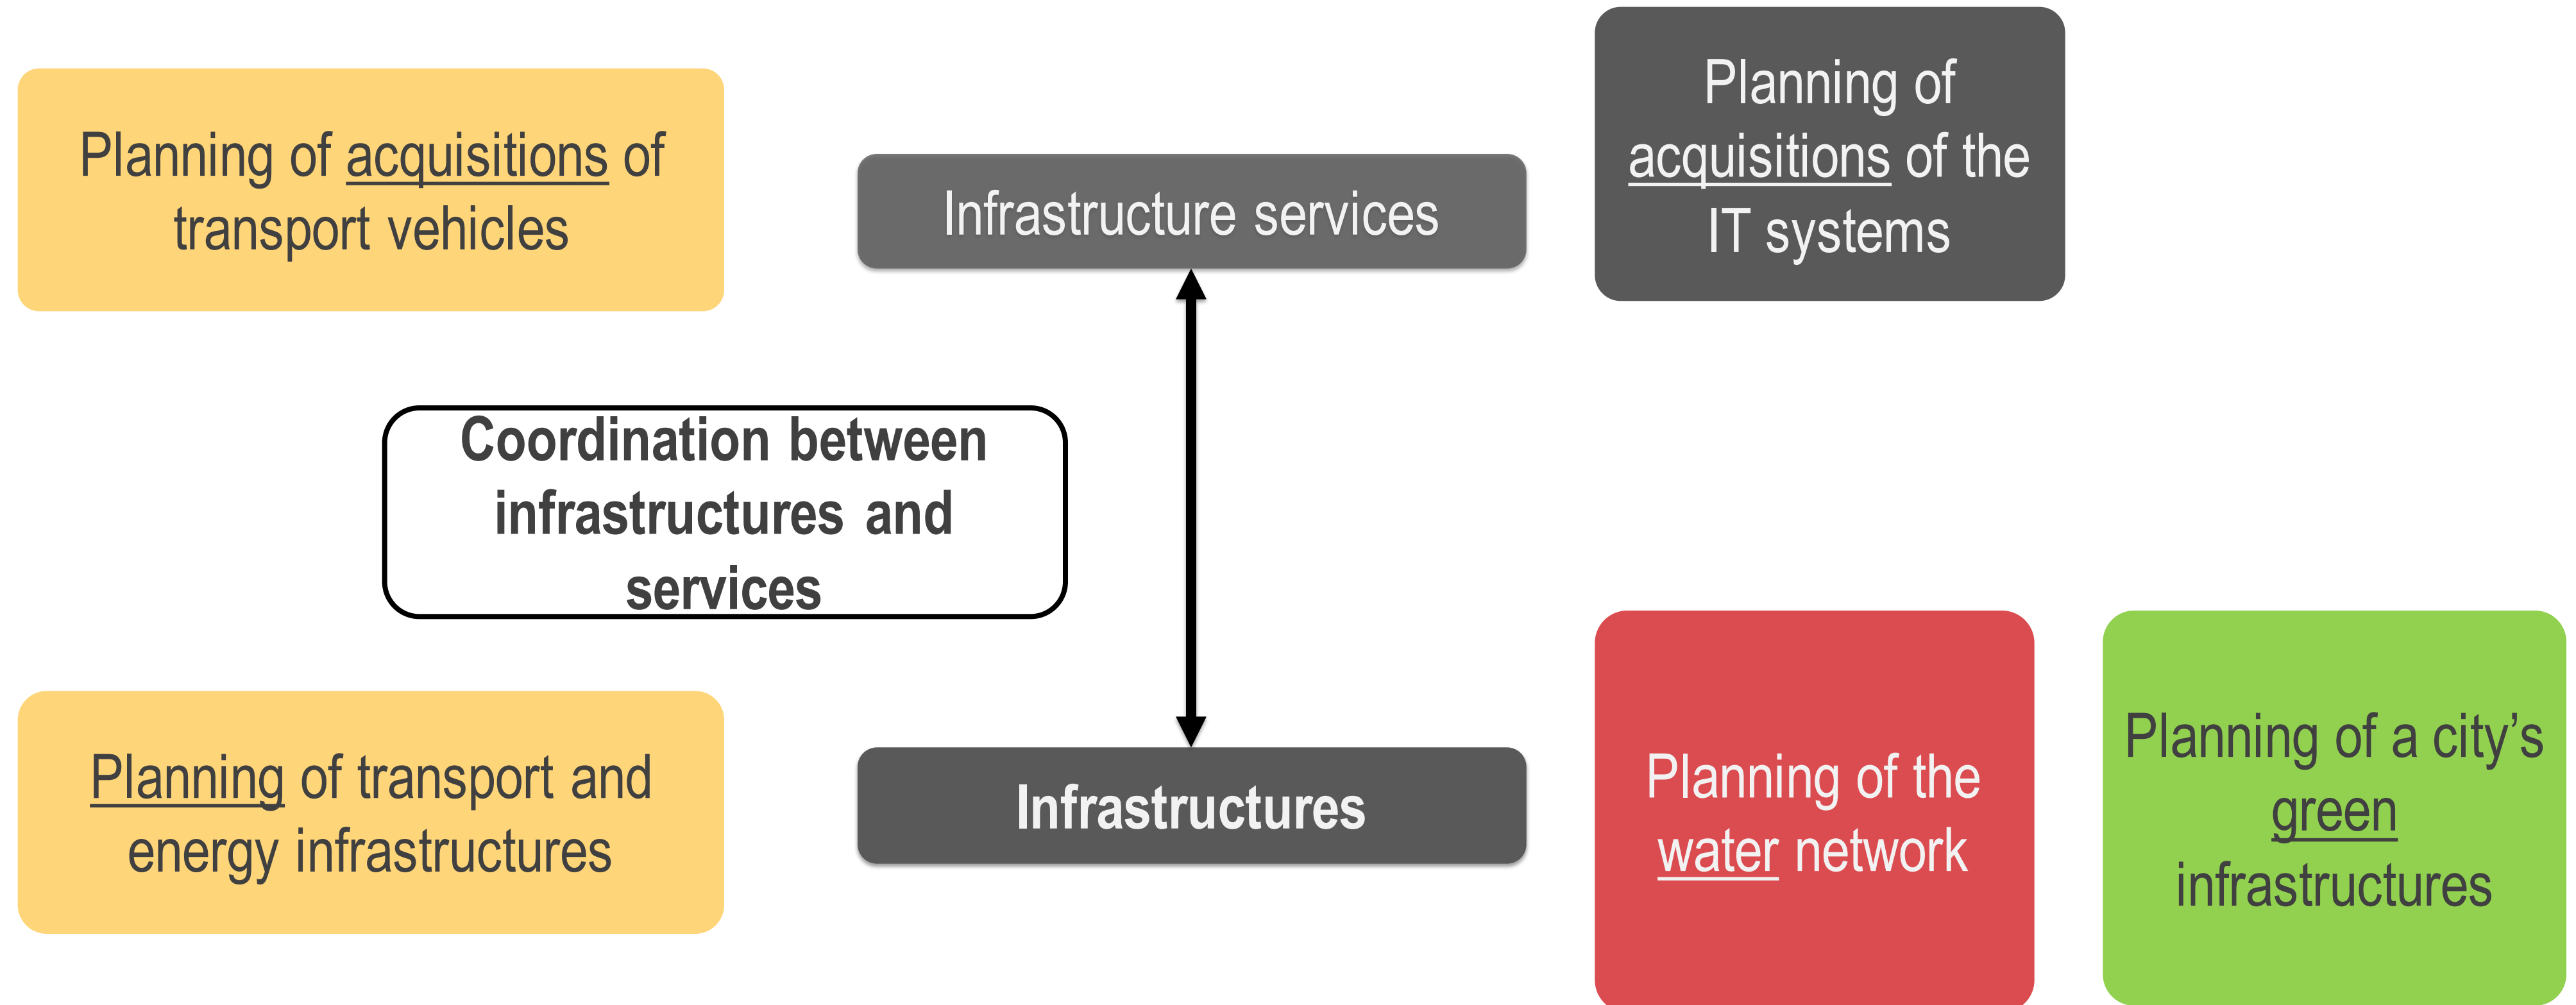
Planning of acquisitions of transport vehicles

Infrastructure services

Planning of acquisitions of the IT systems

Coordination between infrastructures and services

Planning of transport and energy infrastructures

Infrastructures

Planning of the water network

Planning of a city's green infrastructures